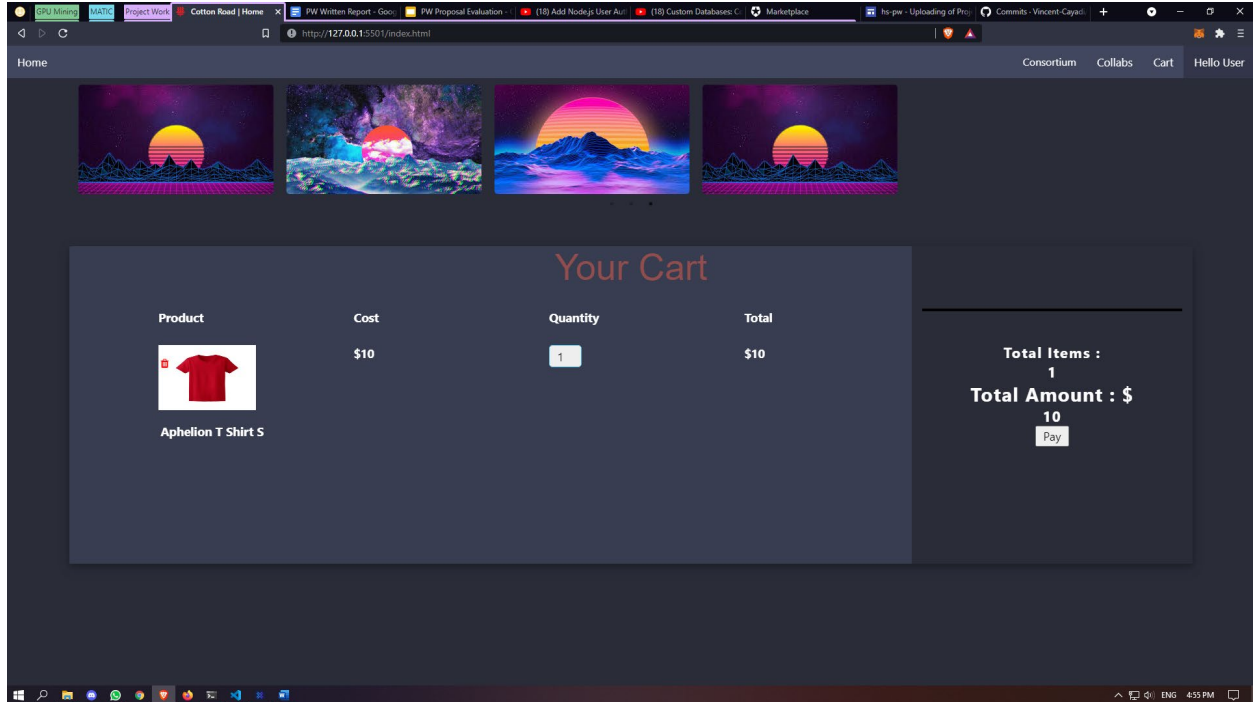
GPU Mining MATIC Project Work Cotton Road | Home PW Written Report - Goo PW Proposal Evaluation (18) Add Node.js User Aut (18) Custom Databases: C Marketplace hs-pw - Uploading of Proj Commits - Vincent-Cayad

http://127.0.0.1:5501/index.html

Home

Consortium Collabs Cart Hello User

Your Cart

| Product | Cost | Quantity | Total |
|---|---|---|---|
| Aphelion T Shirt S | $10 | 1 | $10 |

Total Items :
1
Total Amount : $
10
Pay

ENG 4:55 PM